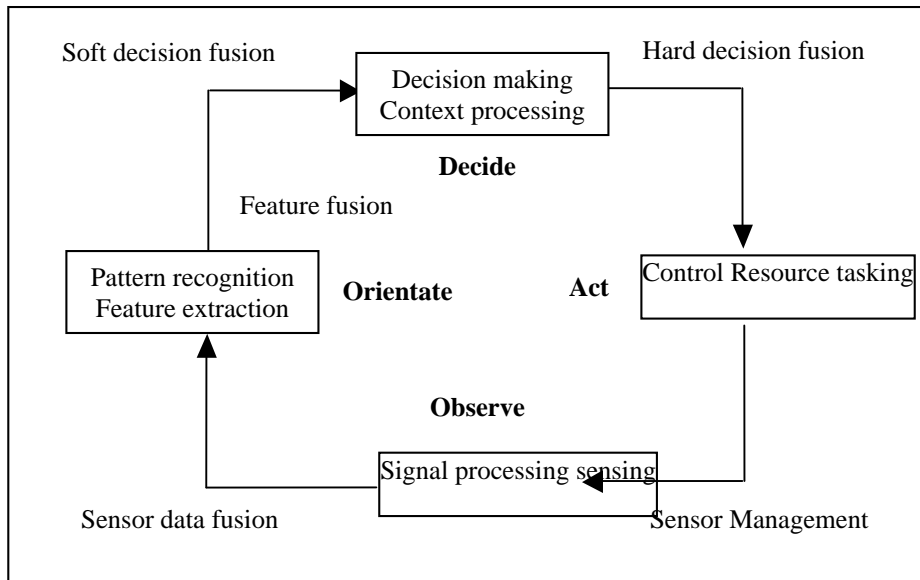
Soft decision fusion

Decision making
Context processing

Hard decision fusion

Decide

Feature fusion

Pattern recognition
Feature extraction

Orientate

Act

Control Resource tasking

Observe

Signal processing sensing

Sensor data fusion

Sensor Management